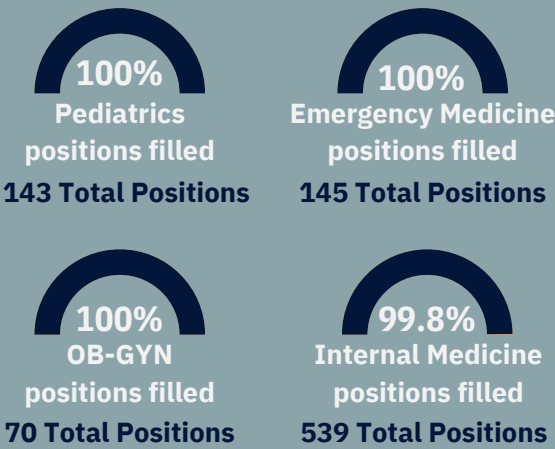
100%
Pediatrics positions filled
143 Total Positions

100%
Emergency Medicine positions filled
145 Total Positions

100%
OB-GYN positions filled
70 Total Positions

99.8%
Internal Medicine positions filled
539 Total Positions